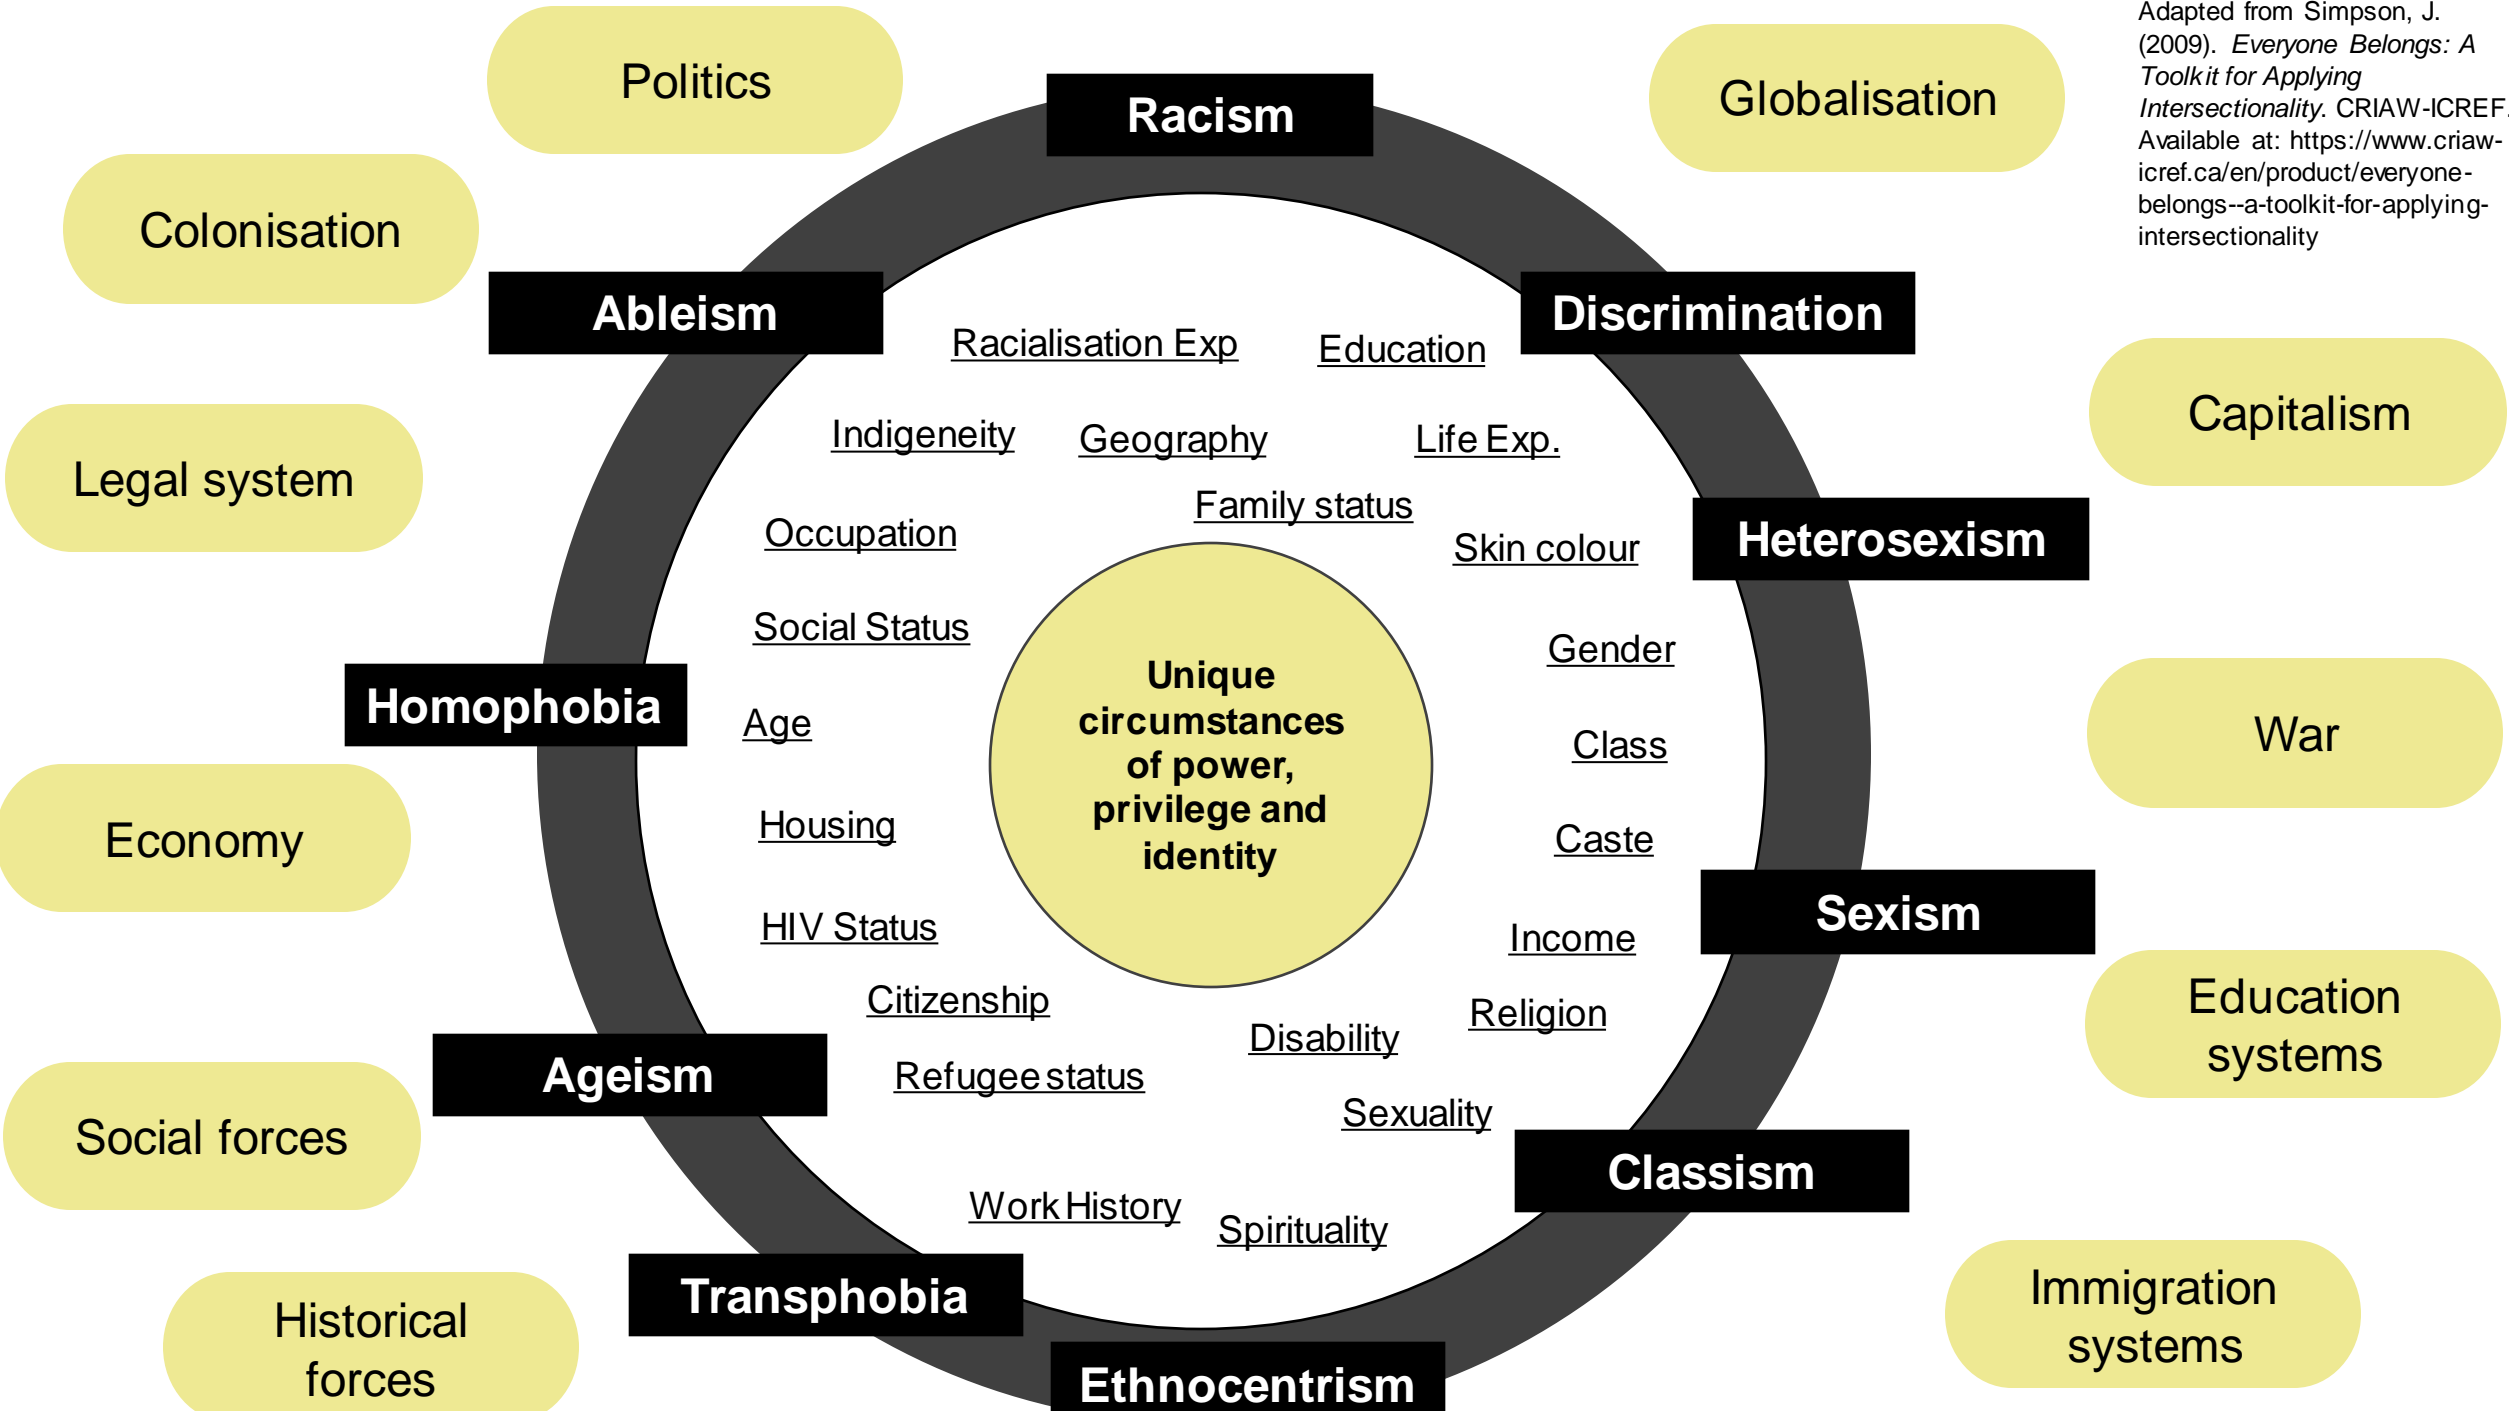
Adapted from Simpson, J. (2009). *Everyone Belongs: A Toolkit for Applying Intersectionality.* CRIAW-ICREF. Available at: https://www.criaw-icref.ca/en/product/everyone-belongs--a-toolkit-for-applying-intersectionality

Politics

Globalisation

Colonisation

Capitalism

Legal system

War

Economy

Education systems

Social forces

Immigration systems

Historical forces

Racism

Ableism

Discrimination

Heterosexism

Homophobia

Sexism

Ageism

Classism

Transphobia

Ethnocentrism

Racialisation Exp

Education

Indigeneity

Geography

Life Exp.

Family status

Occupation

Skin colour

Social Status

Gender

Age

Class

Housing

Caste

HIV Status

Income

Citizenship

Religion

Disability

Refugee status

Sexuality

Work History

Spirituality

Unique circumstances of power, privilege and identity